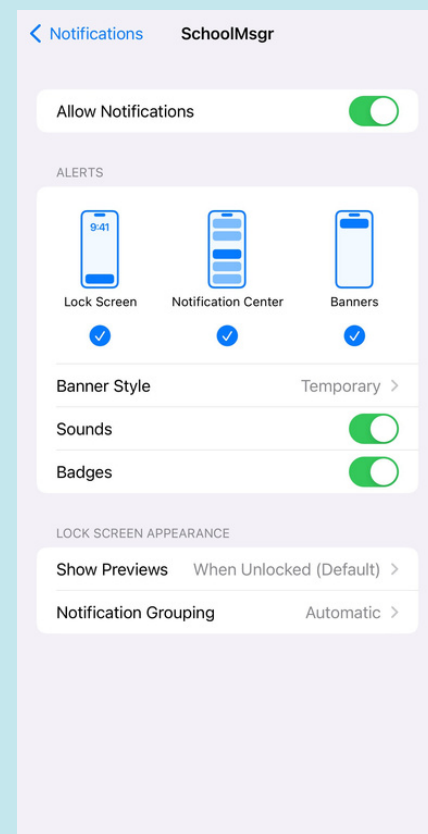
< Notifications SchoolMsgr

Allow Notifications

ALERTS

9:41

Lock Screen

Notification Center

Banners

Banner Style Temporary >

Sounds

Badges

LOCK SCREEN APPEARANCE

Show Previews When Unlocked (Default) >

Notification Grouping Automatic >